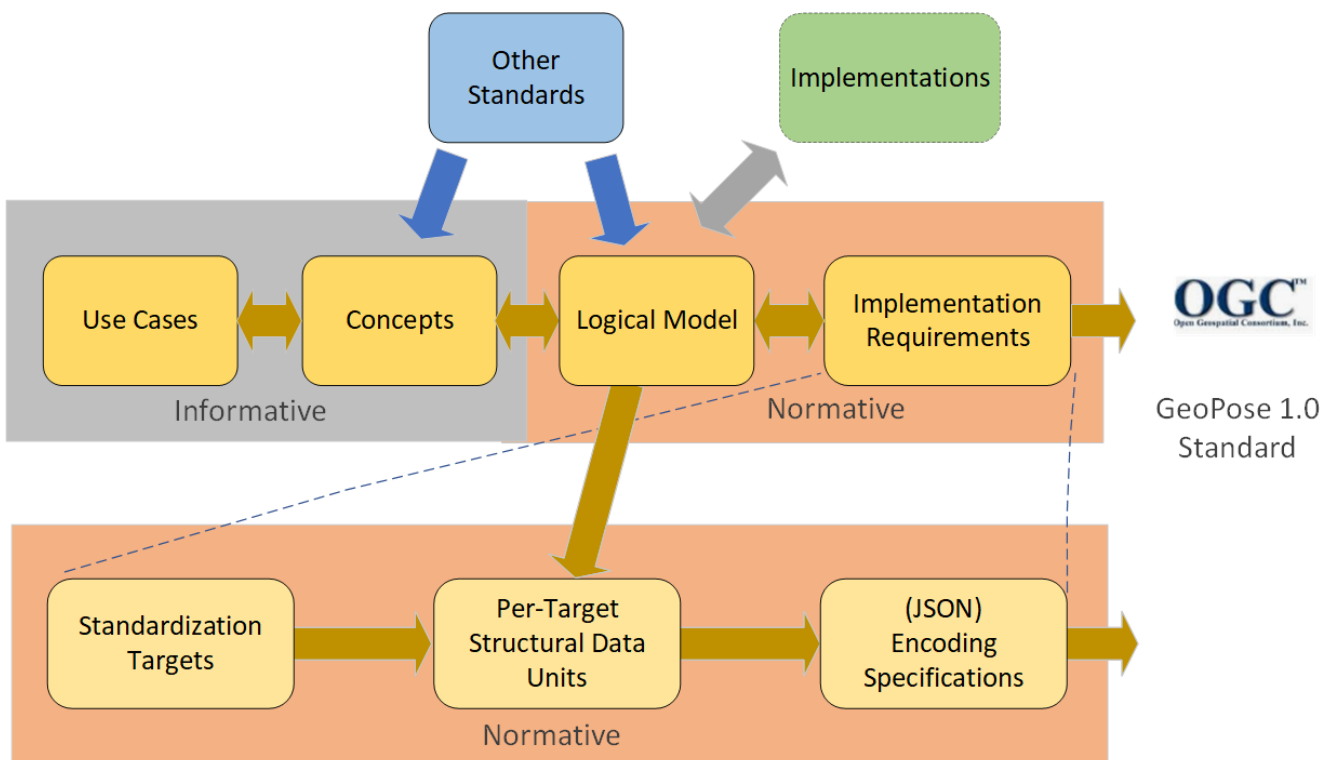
Other Standards

Implementations

Use Cases

Concepts

Logical Model

Implementation Requirements

Informative

Normative

OGC™
Open Geospatial Consortium, Inc.

GeoPose 1.0 Standard

Standardization Targets

Per-Target Structural Data Units

(JSON) Encoding Specifications

Normative